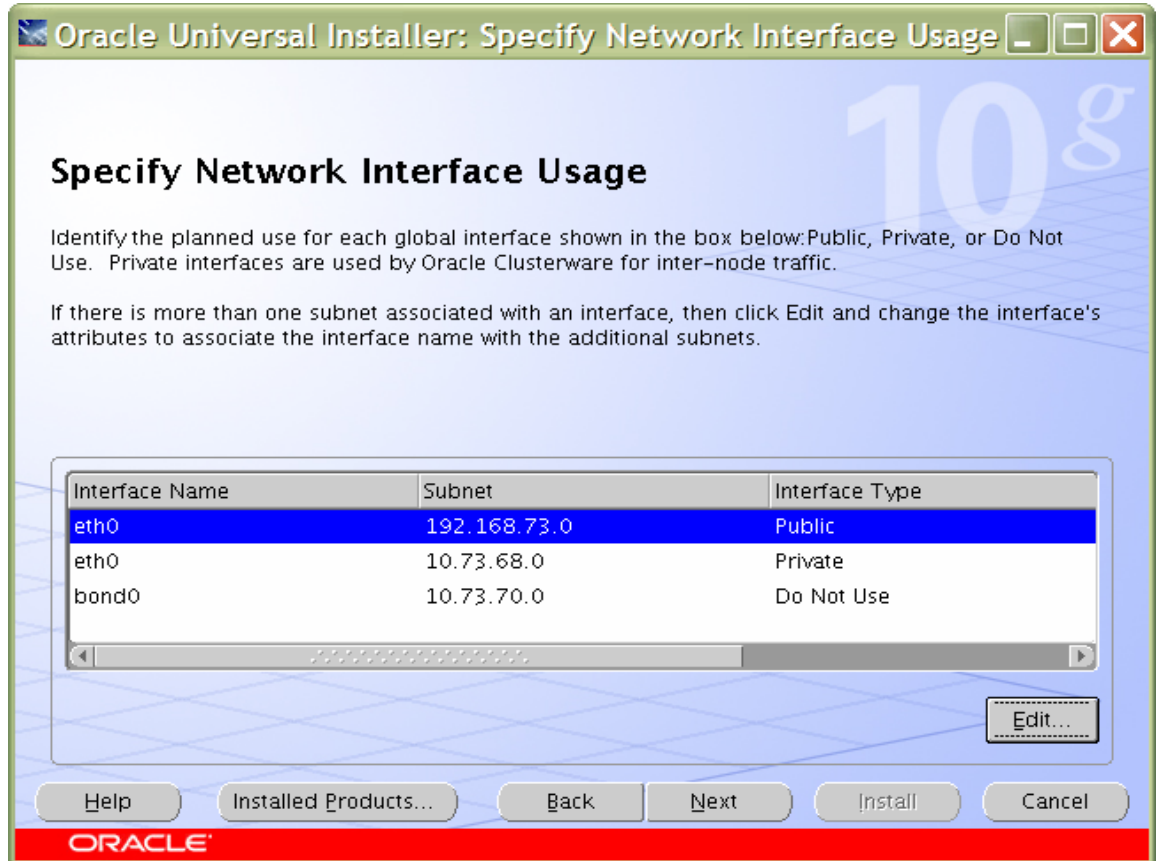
Oracle Universal Installer: Specify Network Interface Usage

10g

Specify Network Interface Usage

Identify the planned use for each global interface shown in the box below:Public, Private, or Do Not Use. Private interfaces are used by Oracle Clusterware for inter-node traffic.

If there is more than one subnet associated with an interface, then click Edit and change the interface's attributes to associate the interface name with the additional subnets.

| Interface Name | Subnet | Interface Type |
|---|---|---|
| eth0 | 192.168.73.0 | Public |
| eth0 | 10.73.68.0 | Private |
| bond0 | 10.73.70.0 | Do Not Use |

Edit...

Help | Installed Products... | Back | Next | Install | Cancel

ORACLE